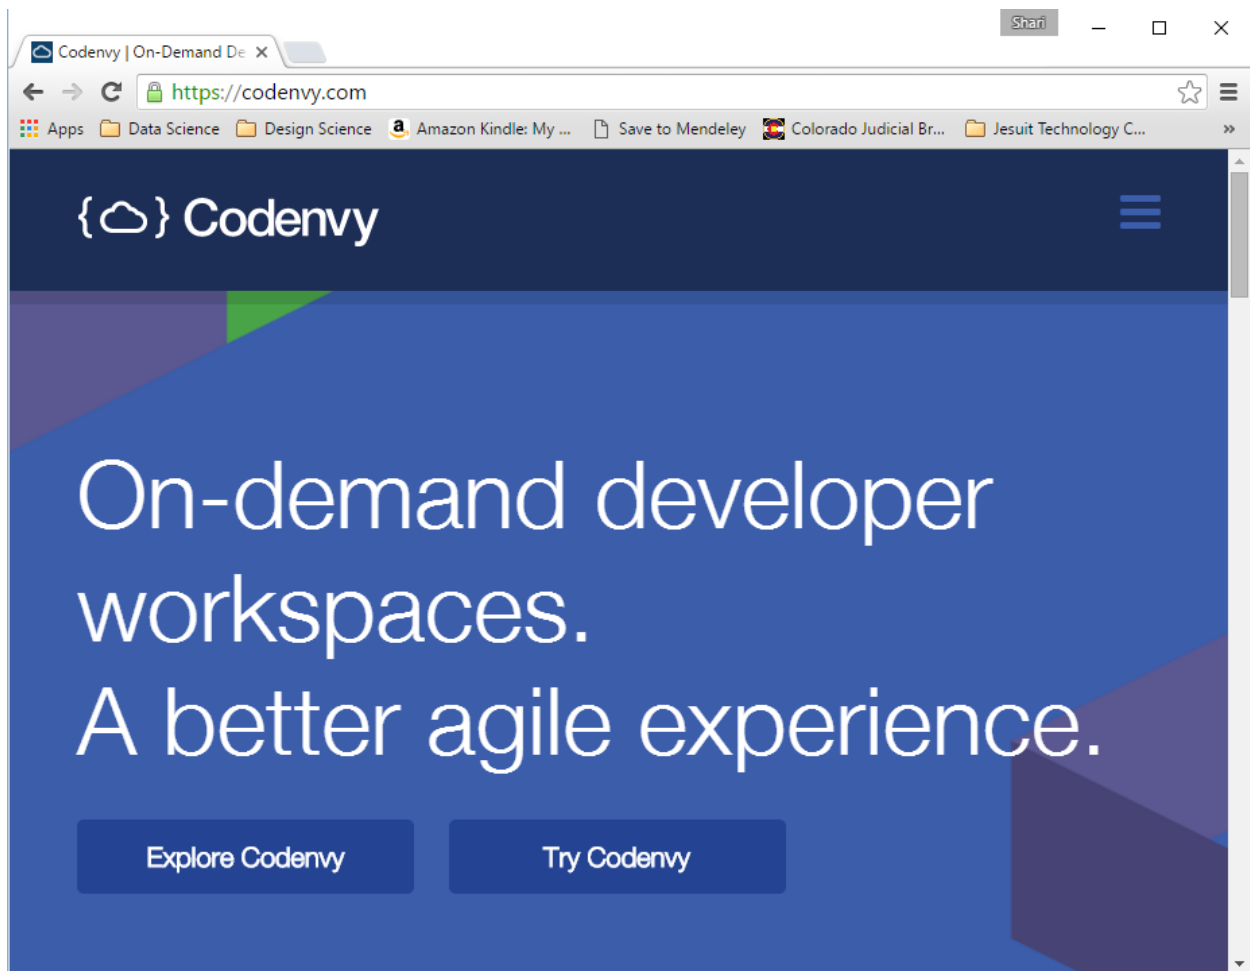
Shari

Codenvy | On-Demand De

https://codenvy.com

Apps Data Science Design Science Amazon Kindle: My ... Save to Mendeley Colorado Judicial Br... Jesuit Technology C...

{ } Codenvy

On-demand developer workspaces.
A better agile experience.

Explore Codenvy

Try Codenvy